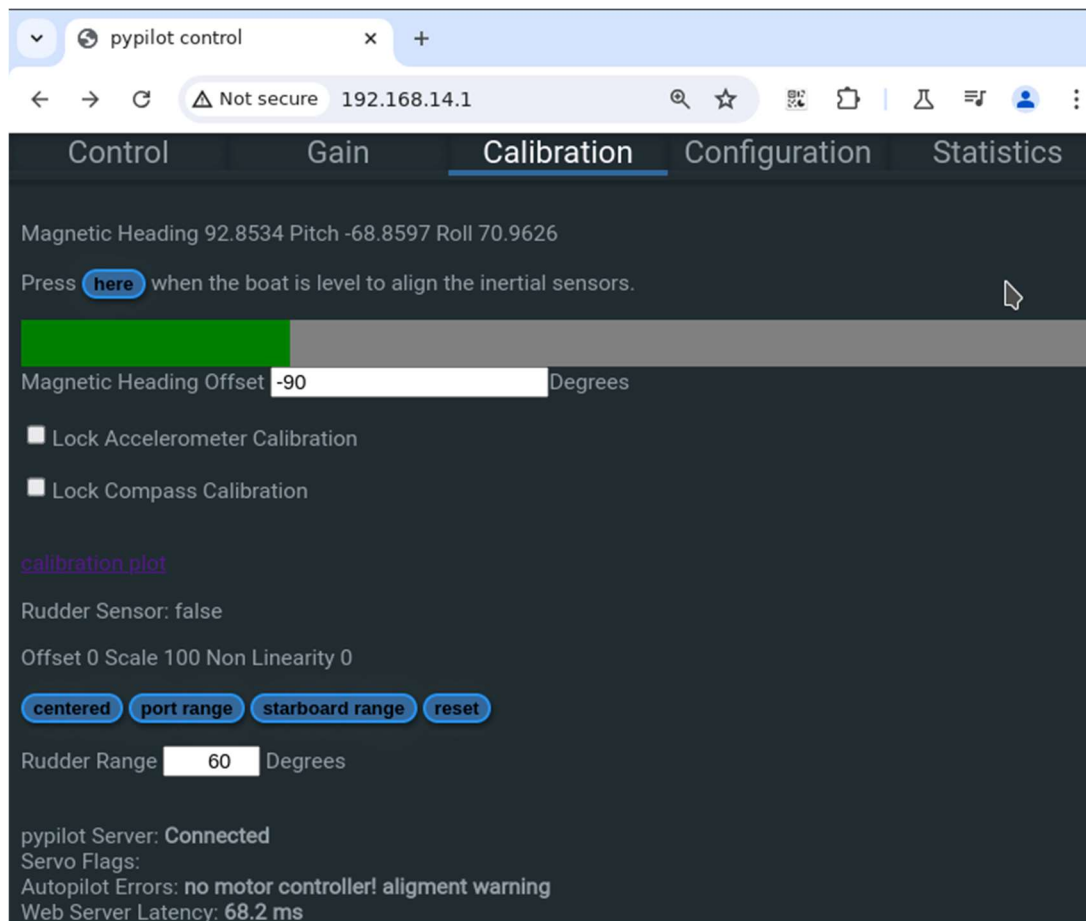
pypilot control ×
+
Not secure 192.168.14.1

Control Gain Calibration Configuration Statistics

Magnetic Heading 92.8534 Pitch -68.8597 Roll 70.9626

Press here when the boat is level to align the inertial sensors.

Magnetic Heading Offset -90 Degrees

Lock Accelerometer Calibration

Lock Compass Calibration

calibration plot

Rudder Sensor: false

Offset 0 Scale 100 Non Linearity 0

centered port range starboard range reset

Rudder Range 60 Degrees

pypilot Server: Connected
Servo Flags:
Autopilot Errors: no motor controller! aligment warning
Web Server Latency: 68.2 ms